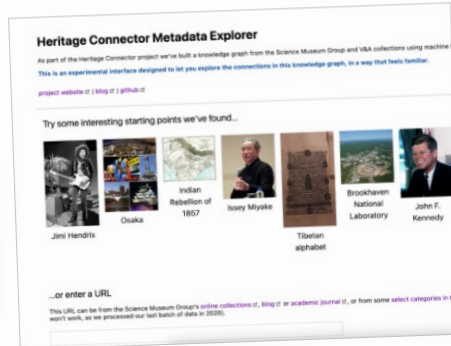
Heritage Connector Metadata Explorer

As part of the Heritage Connector project we've built a knowledge graph from the Science Museum Group and V&A collections using machine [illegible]

This is an experimental interface designed to let you explore the connections in this knowledge graph, in a way that feels familiar.

project website | blog | github

Try some interesting starting points we've found...

Jimi Hendrix

Osaka

Indian Rebellion of 1857

Issey Miyake

Tibetan alphabet

Brookhaven National Laboratory

John F. Kennedy

...or enter a URL

This URL can be from the Science Museum Group's online collections, blog or academic journal, or from some select categories in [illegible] won't work, as we processed our last batch of data in 2020).